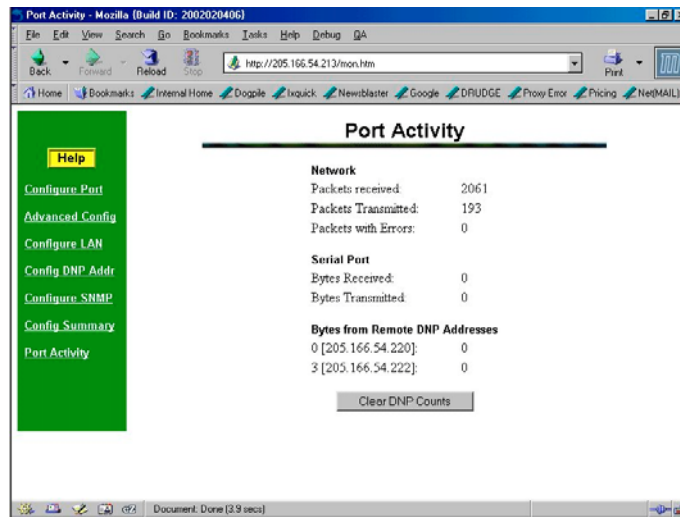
Port Activity - Mozilla {Build ID: 2002020406}

File Edit View Search Go Bookmarks Tasks Help Debug QA

Back Forward Reload Stop http://205.166.54.213/mon.htm Print

Home Bookmarks Internal Home Dogpile Ixquick Newsblaster Google DRUDGE Proxy Error Pricing Net(MAIL)

Help

Configure Port

Advanced Config

Configure LAN

Config DNP Addr

Configure SNMP

Config Summary

Port Activity

Port Activity

Network

| | |
|---|---|
| Packets received: | 2061 |
| Packets Transmitted: | 193 |
| Packets with Errors: | 0 |

Serial Port

| | |
|---|---|
| Bytes Received: | 0 |
| Bytes Transmitted: | 0 |

Bytes from Remote DNP Addresses

| | |
|---|---|
| 0 [205.166.54.220]: | 0 |
| 3 [205.166.54.222]: | 0 |

Clear DNP Counts

Document: Done (3.9 secs)